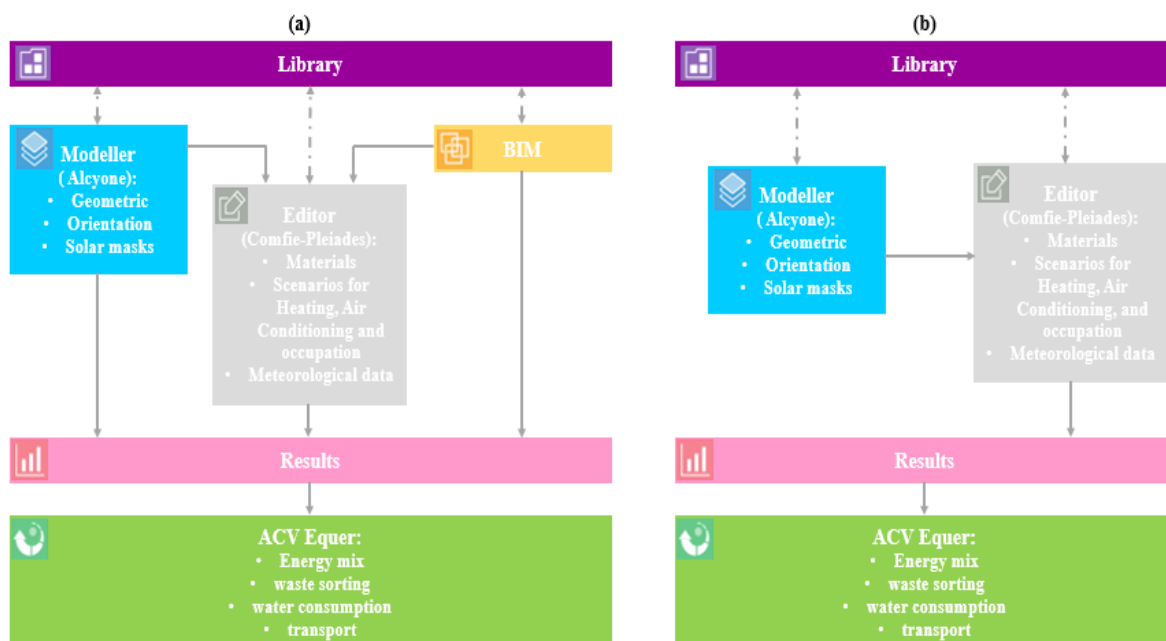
(a)

Library

Modeller
( Alcyone):
• Geometric
• Orientation
• Solar masks

BIM

Editor
(Comfie-Pleiades):
• Materials
• Scenarios for Heating, Air Conditioning and occupation
• Meteorological data

Results

ACV Equer:
• Energy mix
• waste sorting
• water consumption
• transport

(b)

Library

Modeller
( Alcyone):
• Geometric
• Orientation
• Solar masks

Editor
(Comfie-Pleiades):
• Materials
• Scenarios for Heating, Air Conditioning, and occupation
• Meteorological data

Results

ACV Equer:
• Energy mix
• waste sorting
• water consumption
• transport